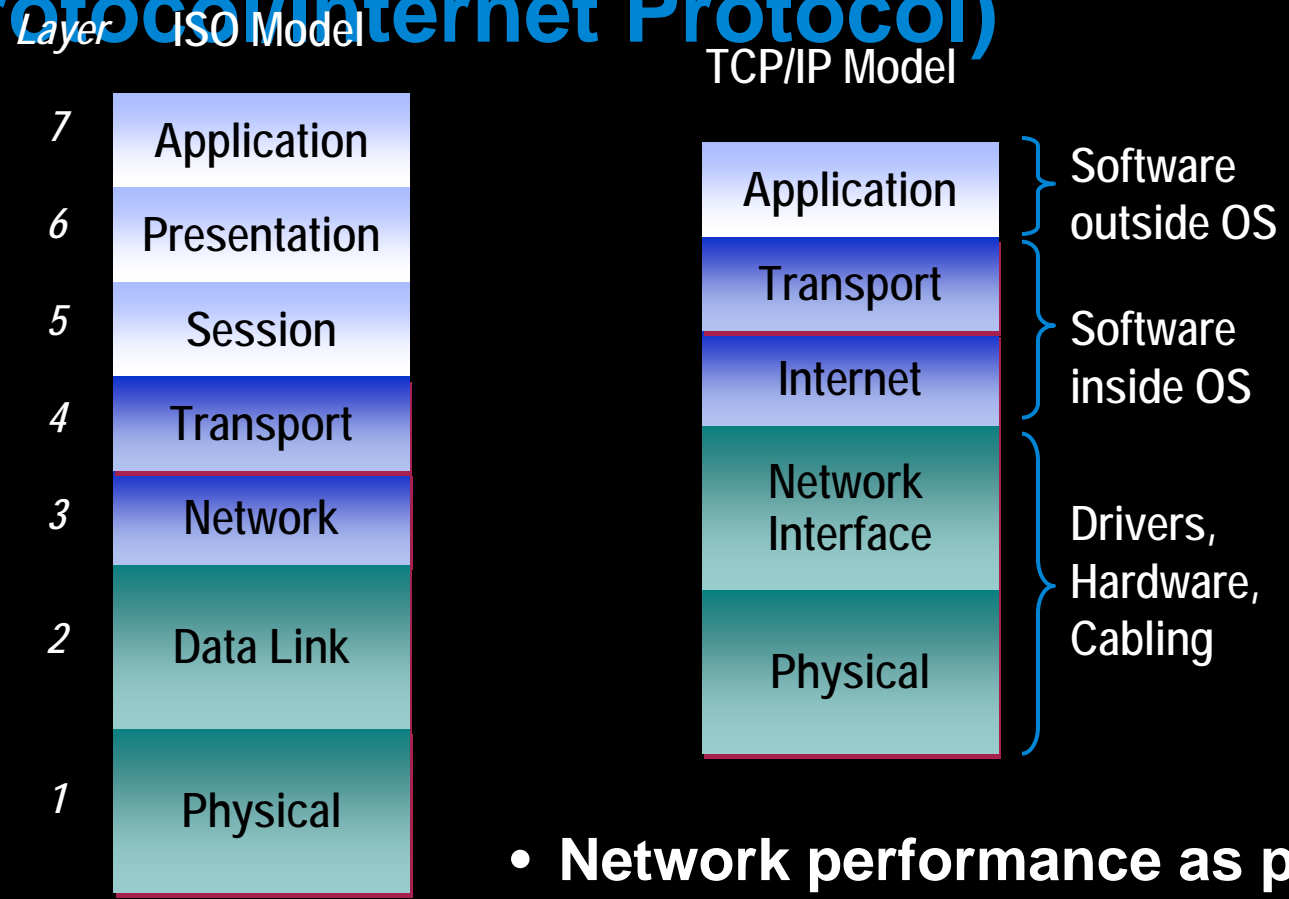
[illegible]rotocol/Internet Protocol)

Layer ISO Model

7 Application
6 Presentation
5 Session
4 Transport
3 Network
2 Data Link
1 Physical

TCP/IP Model

Application
Transport
Internet
Network Interface
Physical

Software outside OS

Software inside OS

Drivers, Hardware, Cabling

• Network performance as p